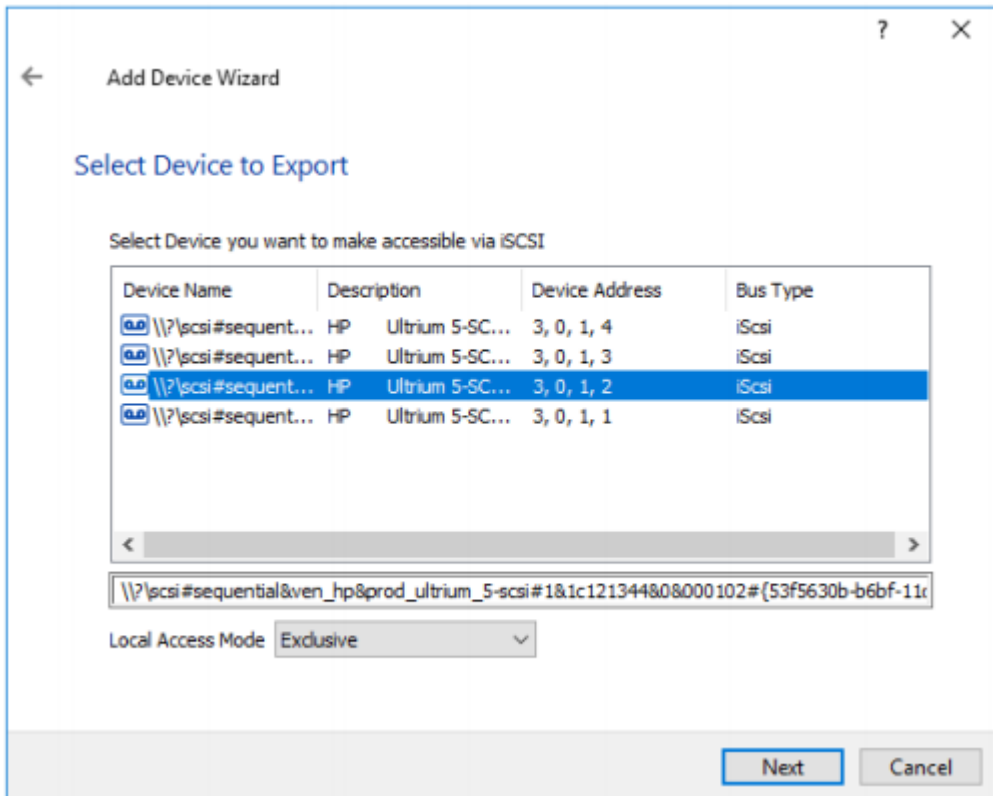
?
Add Device Wizard

Select Device to Export

Select Device you want to make accessible via iSCSI

| Device Name | Description | Device Address | Bus Type |
|---|---|---|---|
| \\?\scsi#sequent... | HP Ultrium 5-SC... | 3, 0, 1, 4 | iScsi |
| \\?\scsi#sequent... | HP Ultrium 5-SC... | 3, 0, 1, 3 | iScsi |
| \\?\scsi#sequent... | HP Ultrium 5-SC... | 3, 0, 1, 2 | iScsi |
| \\?\scsi#sequent... | HP Ultrium 5-SC... | 3, 0, 1, 1 | iScsi |

\\?\scsi#sequential&ven_hp&prod_ultrium_5-scsi#1&1c121344&0&000102#{53f5630b-b6bf-11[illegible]

Local Access Mode Exclusive

Next Cancel